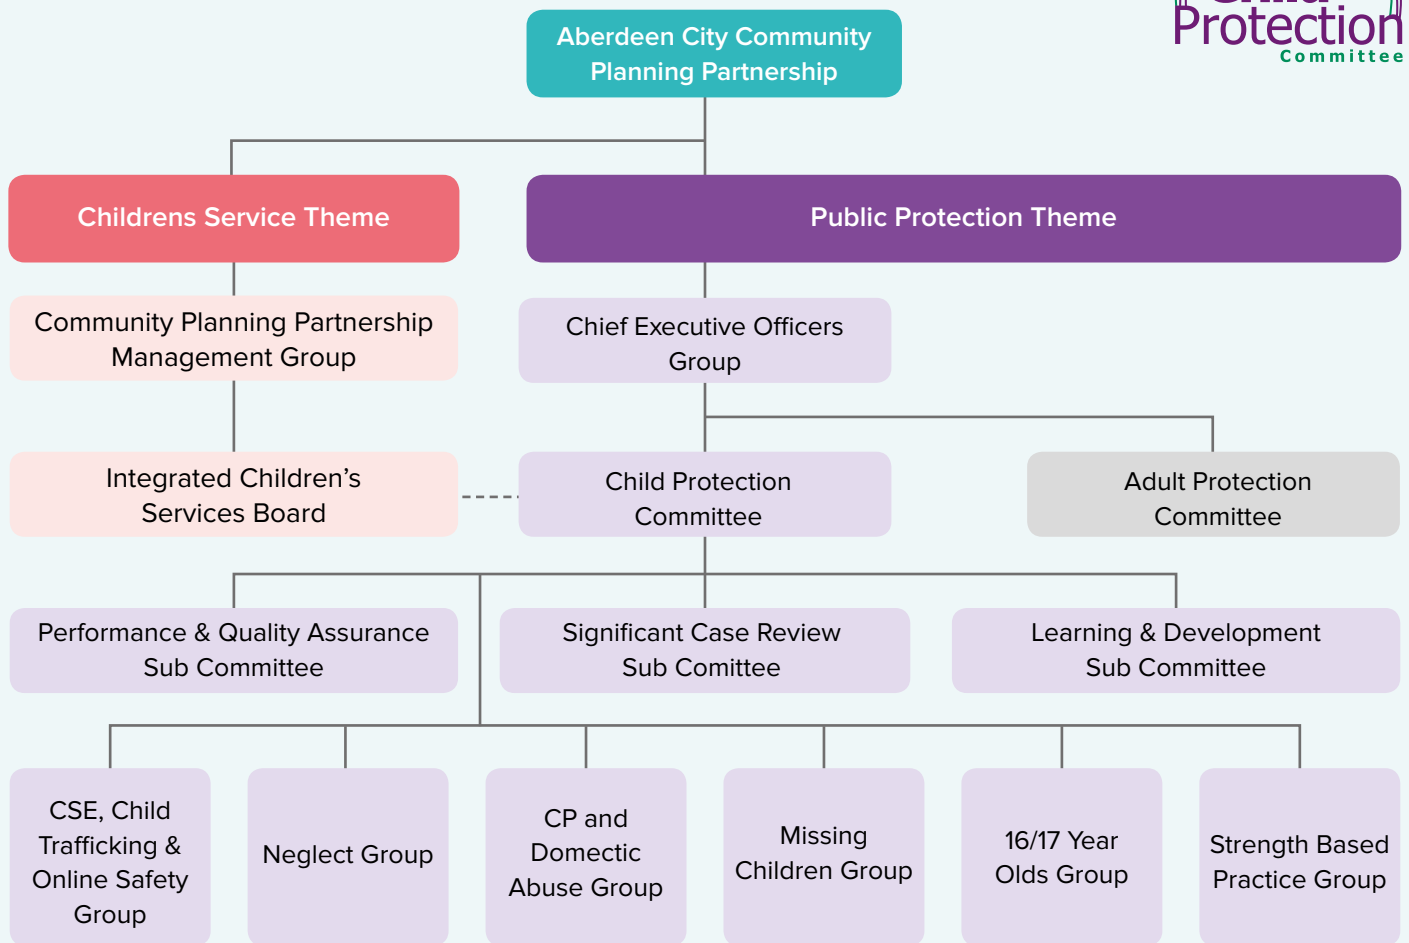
Protection
Committee

Aberdeen City Community Planning Partnership

Childrens Service Theme

Public Protection Theme

Community Planning Partnership Management Group

Chief Executive Officers Group

Integrated Children's Services Board

Child Protection Committee

Adult Protection Committee

Performance & Quality Assurance Sub Committee

Significant Case Review Sub Comittee

Learning & Development Sub Committee

CSE, Child Trafficking & Online Safety Group

Neglect Group

CP and Domectic Abuse Group

Missing Children Group

16/17 Year Olds Group

Strength Based Practice Group